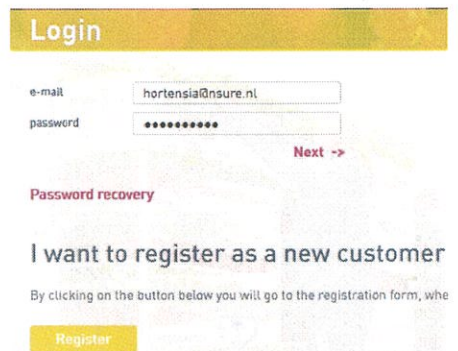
Login

e-mail hortensia@nsure.nl

password ••••••••••

Next ->

Password recovery

I want to register as a new customer

By clicking on the button below you will go to the registration form, whe

Register